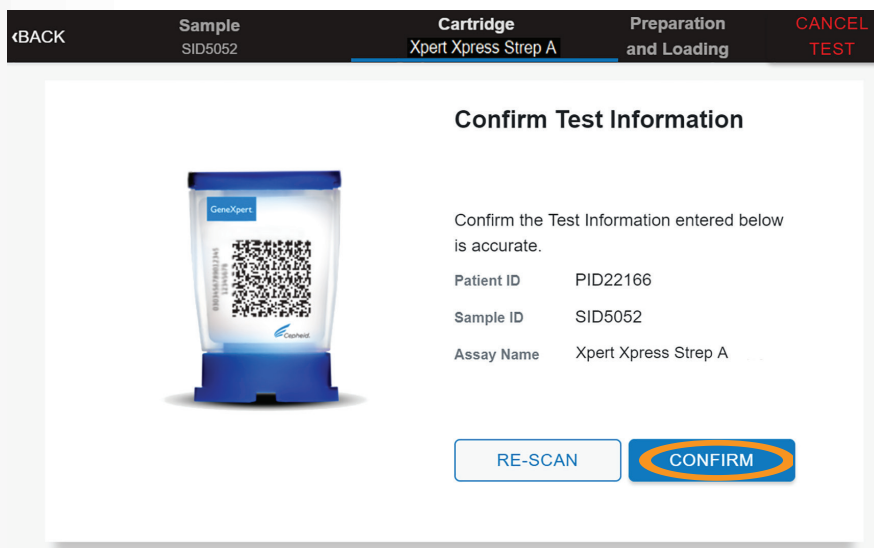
‹BACK

Sample
SID5052

Cartridge
Xpert Xpress Strep A

Preparation and Loading

CANCEL TEST

GeneXpert

Cepheid

Confirm Test Information

Confirm the Test Information entered below is accurate.

| Patient ID | PID22166 |
|---|---|
| Sample ID | SID5052 |
| Assay Name | Xpert Xpress Strep A |

RE-SCAN

CONFIRM